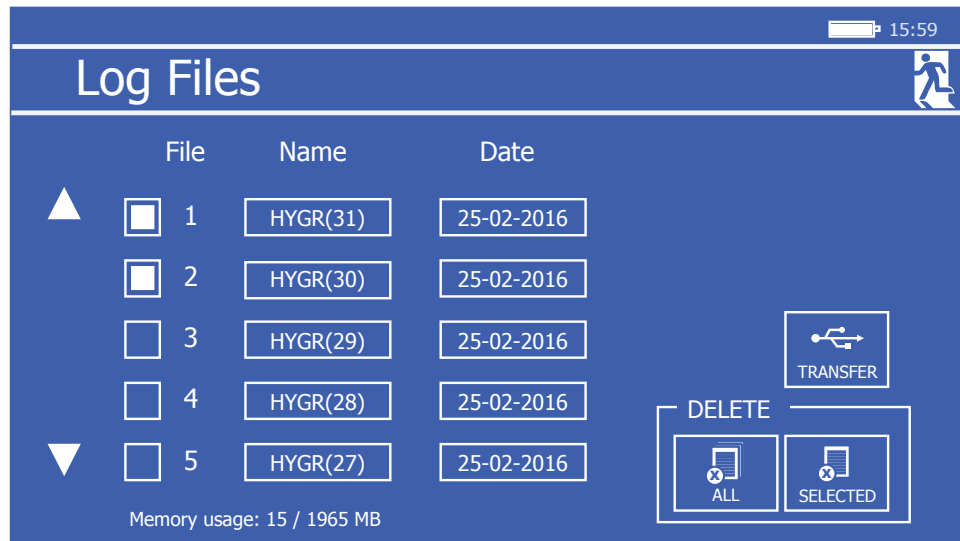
15:59

Log Files

| File | Name | Date |
|---|---|---|
| 1 | HYGR(31) | 25-02-2016 |
| 2 | HYGR(30) | 25-02-2016 |
| 3 | HYGR(29) | 25-02-2016 |
| 4 | HYGR(28) | 25-02-2016 |
| 5 | HYGR(27) | 25-02-2016 |

TRANSFER

DELETE

ALL

SELECTED

Memory usage: 15 / 1965 MB